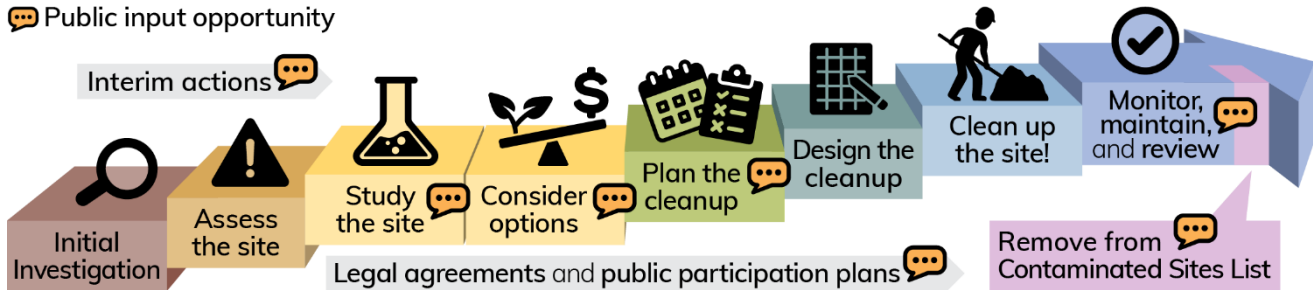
Public input opportunity

Interim actions

Initial Investigation

Assess the site

Study the site

Consider options

Plan the cleanup

Design the cleanup

Clean up the site!

Monitor, maintain, and review

Remove from Contaminated Sites List

Legal agreements and public participation plans